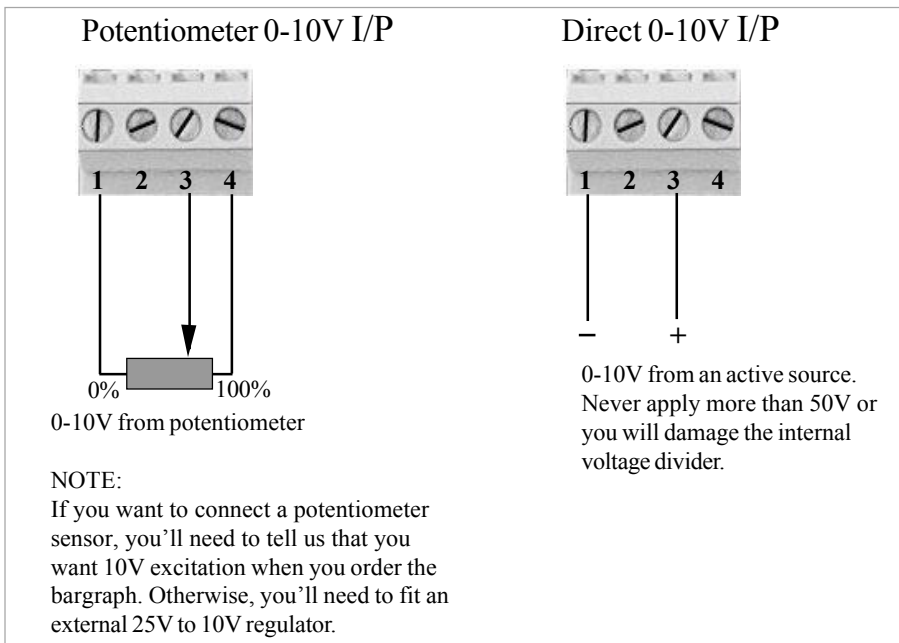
Potentiometer 0-10V I/P

1 2 3 4

0%

100%

0-10V from potentiometer

NOTE:
If you want to connect a potentiometer sensor, you'll need to tell us that you want 10V excitation when you order the bargraph. Otherwise, you'll need to fit an external 25V to 10V regulator.

Direct 0-10V I/P

1 2 3 4

−

+

0-10V from an active source. Never apply more than 50V or you will damage the internal voltage divider.